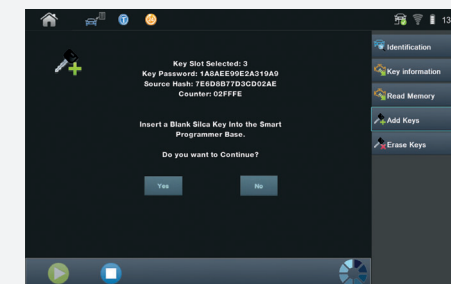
13

Key Slot Selected: 3
Key Password: 1A8AEE99E2A319A9
Source Hash: 7E6D8B77D3CD02AE
Counter: 02FFFE

Insert a Blank Silca Key Into the Smart Programmer Base.

Do you want to Continue?

Yes

No

Identification

Key information

Read Memory

Add Keys

Erase Keys